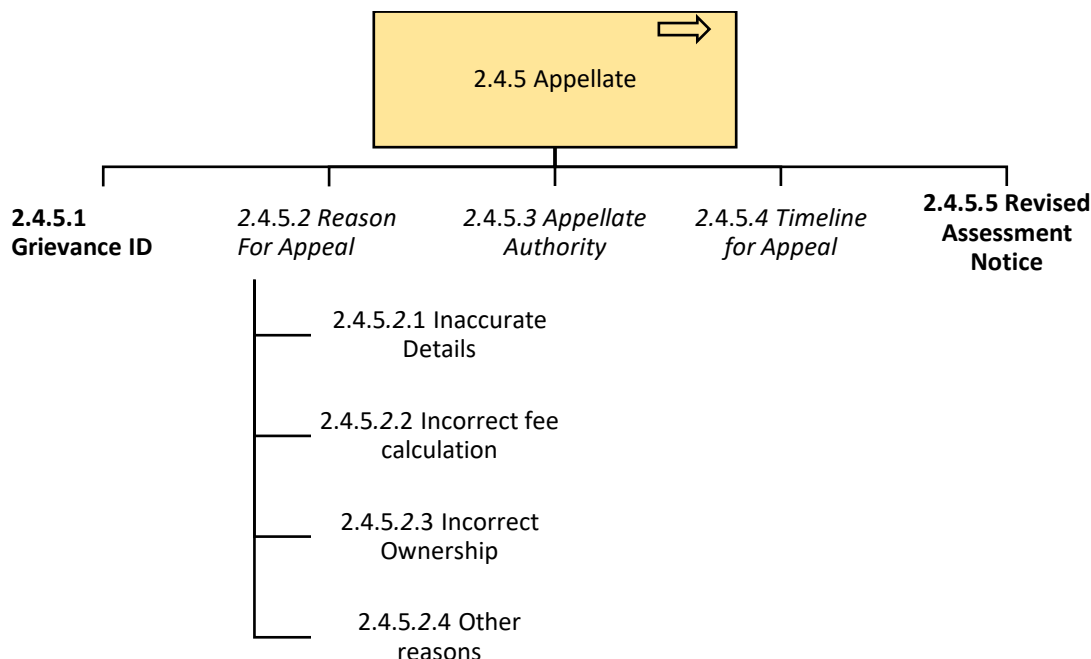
2.4.5 Appellate

**2.4.5.1 Grievance ID**

*2.4.5.2 Reason For Appeal*

*2.4.5.3 Appellate Authority*

*2.4.5.4 Timeline for Appeal*

**2.4.5.5 Revised Assessment Notice**

2.4.5.2.1 Inaccurate Details

2.4.5.2.2 Incorrect fee calculation

2.4.5.2.3 Incorrect Ownership

2.4.5.2.4 Other reasons